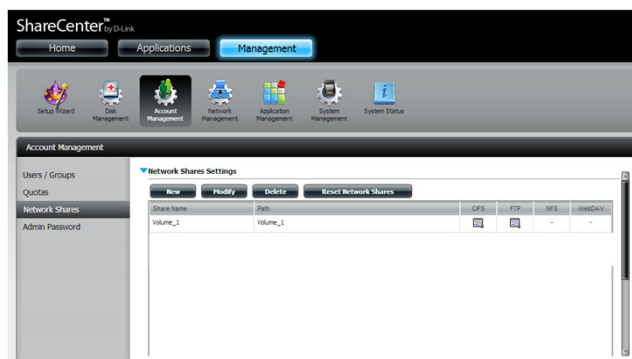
ShareCenter™ by D-Link

Home
Applications
Management

Setup Wizard
Disk Management
Account Management
Network Management
Application Management
System Management
System Status

Account Management

Users / Groups
Quotas
Network Shares
Admin Password

Network Shares Settings

New
Modify
Delete
Reset Network Shares

| Share Name | Path | CIFS | FTP | NFS | WebDAV |
|---|---|---|---|---|---|
| Volume_1 | Volume_1 | | | - | - |